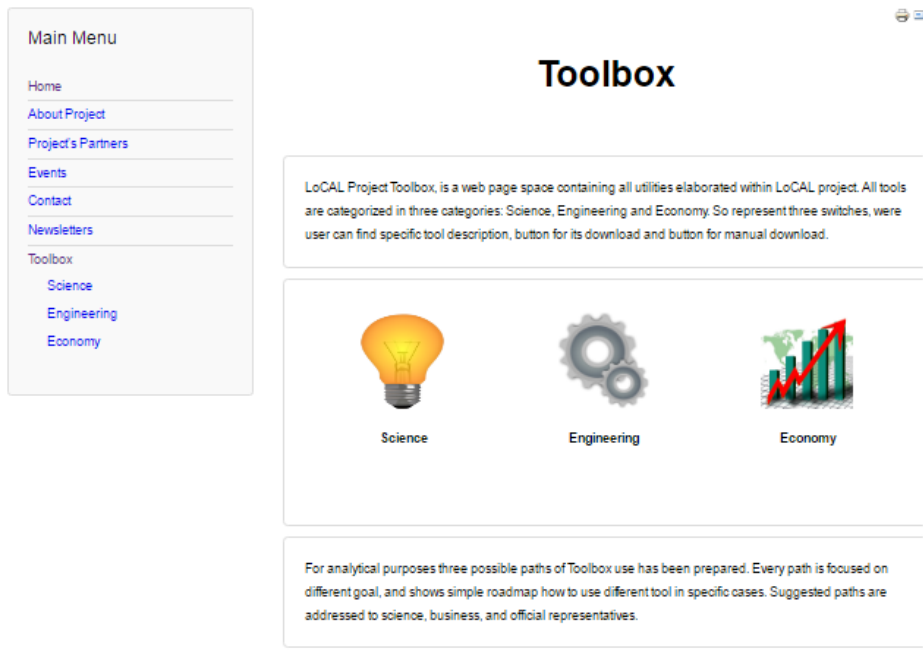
Main Menu

Home
About Project
Project's Partners
Events
Contact
Newsletters
Toolbox
Science
Engineering
Economy

Toolbox

LoCAL Project Toolbox, is a web page space containing all utilities elaborated within LoCAL project. All tools are categorized in three categories: Science, Engineering and Economy. So represent three switches, were user can find specific tool description, button for its download and button for manual download.

Science

Engineering

Economy

For analytical purposes three possible paths of Toolbox use has been prepared. Every path is focused on different goal, and shows simple roadmap how to use different tool in specific cases. Suggested paths are addressed to science, business, and official representatives.